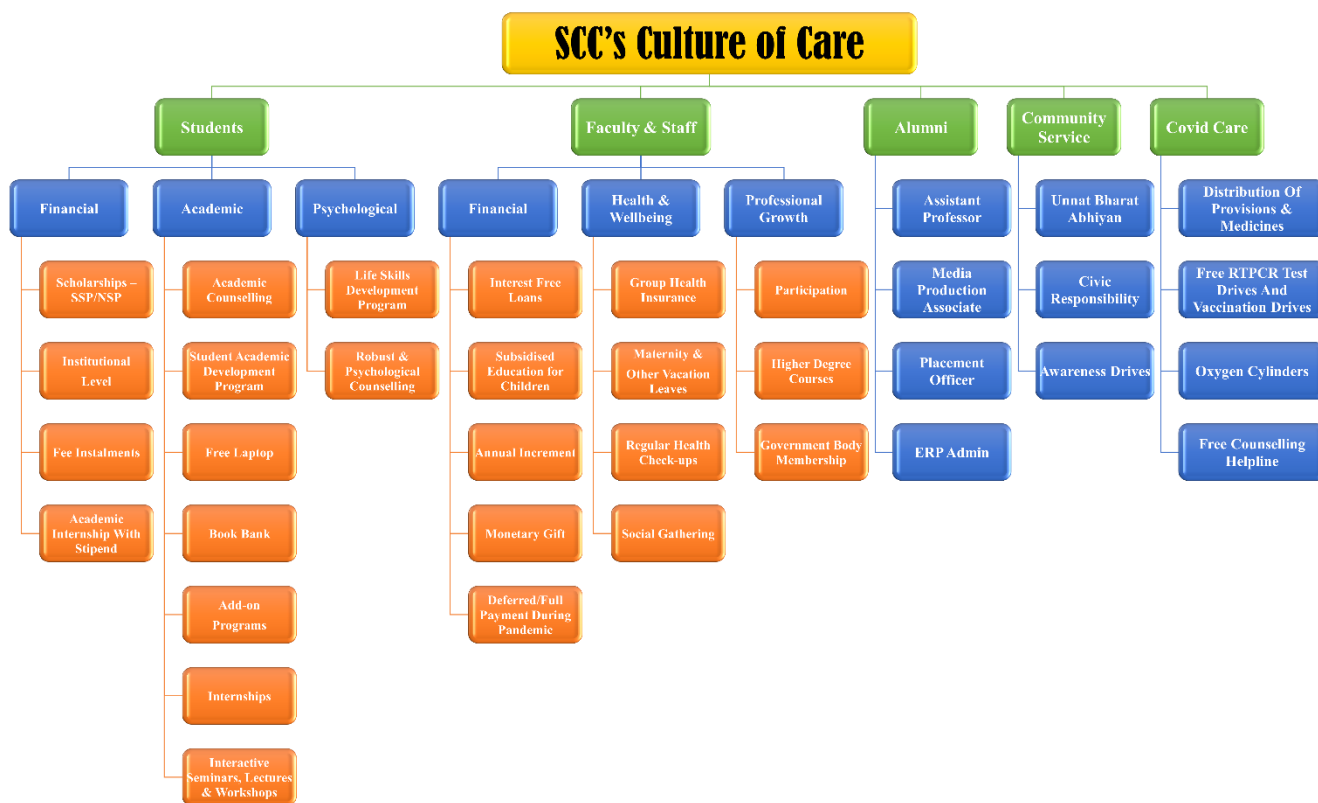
SCC's Culture of Care

Students

Financial

Scholarships – SSP/NSP

Institutional Level

Fee Instalments

Academic Internship With Stipend

Academic

Academic Counselling

Student Academic Development Program

Free Laptop

Book Bank

Add-on Programs

Internships

Interactive Seminars, Lectures & Workshops

Psychological

Life Skills Development Program

Robust & Psychological Counselling

Faculty & Staff

Financial

Interest Free Loans

Subsidised Education for Children

Annual Increment

Monetary Gift

Deferred/Full Payment During Pandemic

Health & Wellbeing

Group Health Insurance

Maternity & Other Vacation Leaves

Regular Health Check-ups

Social Gathering

Professional Growth

Participation

Higher Degree Courses

Government Body Membership

Alumni

Assistant Professor

Media Production Associate

Placement Officer

ERP Admin

Community Service

Unnat Bharat Abhiyan

Civic Responsibility

Awareness Drives

Covid Care

Distribution Of Provisions & Medicines

Free RTPCR Test Drives And Vaccination Drives

Oxygen Cylinders

Free Counselling Helpline